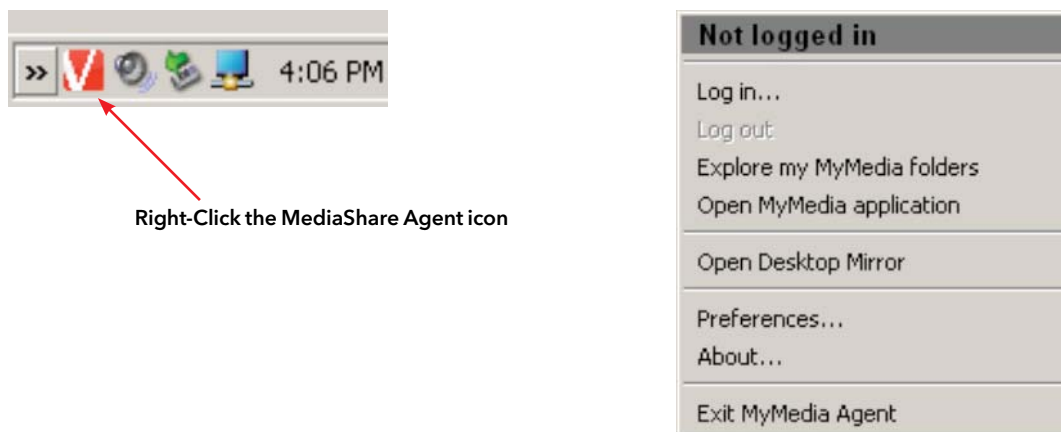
» 4:06 PM

Right-Click the MediaShare Agent icon

Not logged in

Log in...

Log out

Explore my MyMedia folders

Open MyMedia application

Open Desktop Mirror

Preferences...

About...

Exit MyMedia Agent